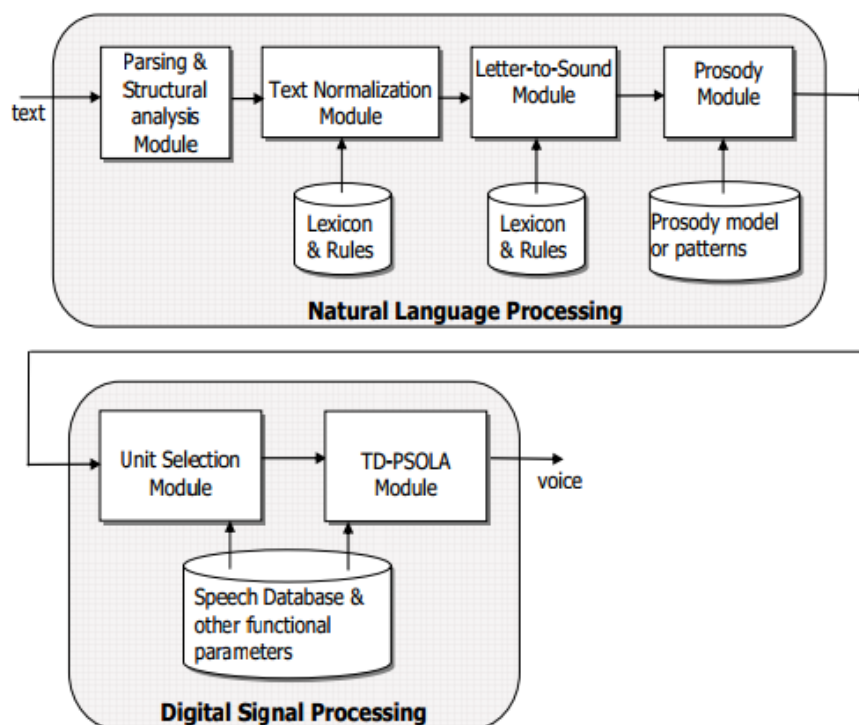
text

Parsing & Structural analysis Module

Text Normalization Module

Letter-to-Sound Module

Prosody Module

Lexicon & Rules

Lexicon & Rules

Prosody model or patterns

Natural Language Processing

Unit Selection Module

TD-PSOLA Module

voice

Speech Database & other functional parameters

Digital Signal Processing